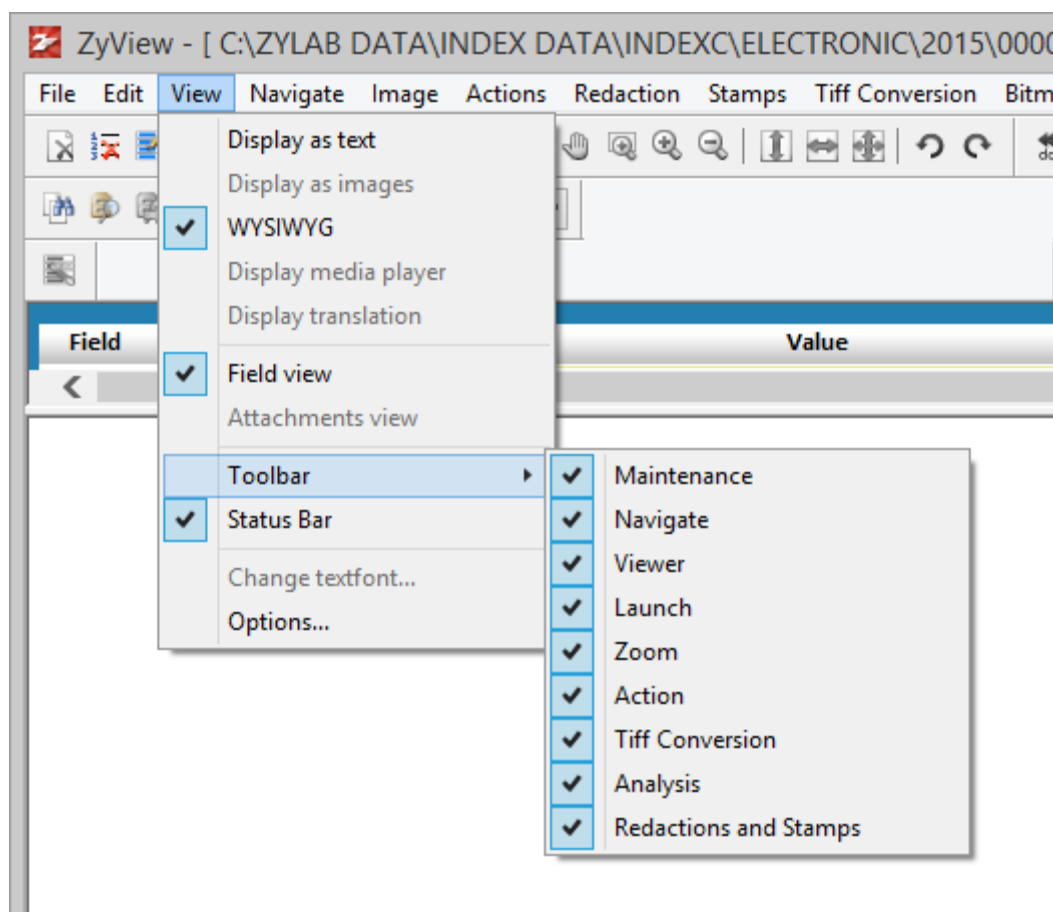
ZyView - [ C:\ZYLAB DATA\INDEX DATA\INDEXC\ELECTRONIC\2015\0000

File Edit View Navigate Image Actions Redaction Stamps Tiff Conversion Bitm

Field

Value

Display as text
Display as images
WYSIWYG
Display media player
Display translation
Field view
Attachments view
Toolbar
Status Bar
Change textfont...
Options...

Maintenance
Navigate
Viewer
Launch
Zoom
Action
Tiff Conversion
Analysis
Redactions and Stamps